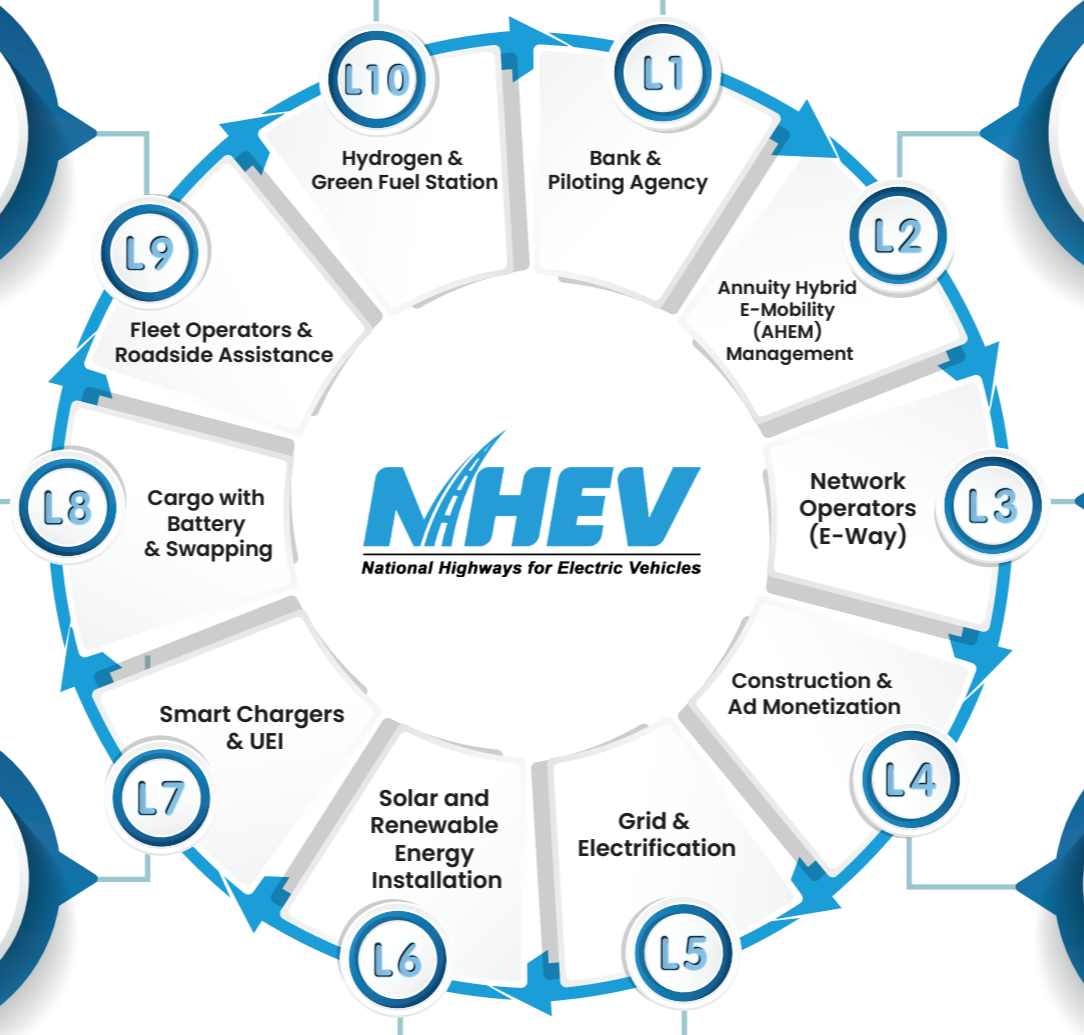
L10
Hydrogen & Green Fuel Station

L1
Bank & Piloting Agency

L2
Annuity Hybrid E-Mobility (AHEM) Management

L3
Network Operators (E-Way)

L4
Construction & Ad Monetization

L5
Grid & Electrification

L6
Solar and Renewable Energy Installation

L7
Smart Chargers & UEI

L8
Cargo with Battery & Swapping

L9
Fleet Operators & Roadside Assistance

NHEV
National Highways for Electric Vehicles